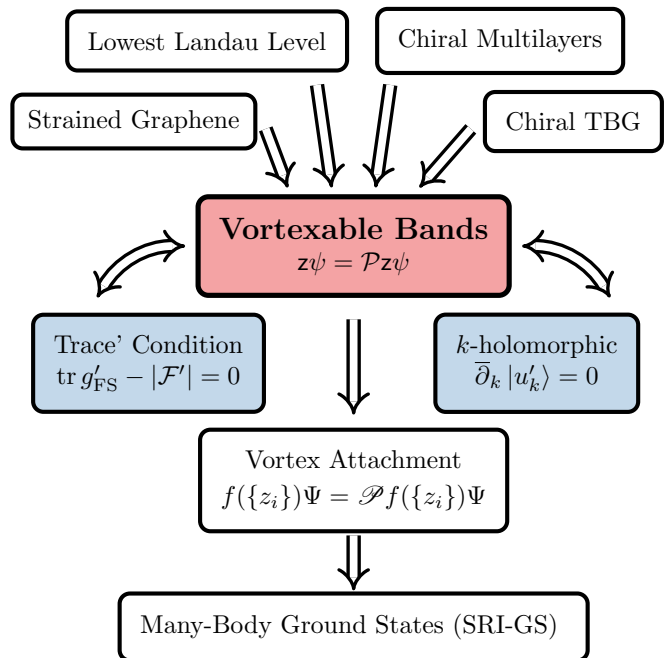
Lowest Landau Level

Chiral Multilayers

Strained Graphene

Chiral TBG

**Vortexable Bands**
$\mathsf{z}\psi = \mathcal{P}\mathsf{z}\psi$

Trace' Condition
$\mathrm{tr}\, g'_{\mathrm{FS}} - |\mathcal{F}'| = 0$

$k$-holomorphic
$\overline{\partial}_k \left|u'_k\right\rangle = 0$

Vortex Attachment
$f(\{z_i\})\Psi = \mathscr{P} f(\{z_i\})\Psi$

Many-Body Ground States (SRI-GS)